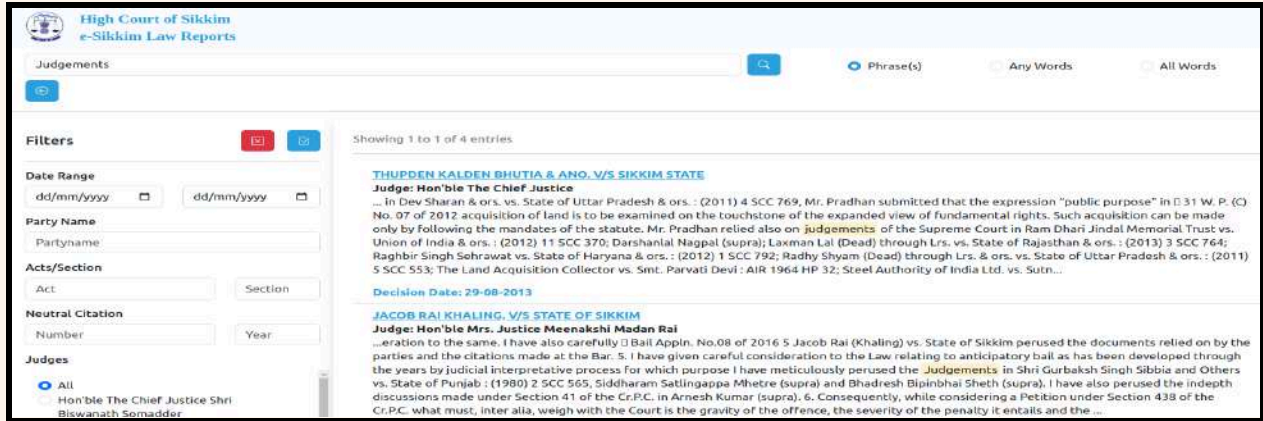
High Court of Sikkim
e-Sikkim Law Reports

Judgements

Phrase(s) Any Words All Words

Filters

Date Range
dd/mm/yyyy dd/mm/yyyy
Party Name
Partyname
Acts/Section
Act Section
Neutral Citation
Number Year
Judges
All
Hon'ble The Chief Justice Shri Biswanath Somadder

Showing 1 to 1 of 4 entries

THUPDEN KALDEN BHUTIA & ANO. V/S SIKKIM STATE
Judge: Hon'ble The Chief Justice
... in Dev Sharan & ors. vs. State of Uttar Pradesh & ors. : (2011) 4 SCC 769, Mr. Pradhan submitted that the expression "public purpose" in 31 W. P. (C) No. 07 of 2012 acquisition of land is to be examined on the touchstone of the expanded view of fundamental rights. Such acquisition can be made only by following the mandates of the statute. Mr. Pradhan relied also on judgements of the Supreme Court in Ram Dhari Jindal Memorial Trust vs. Union of India & ors. : (2012) 11 SCC 370; Darshanlal Nagpal (supra); Laxman Lal (Dead) through Lrs. vs. State of Rajasthan & ors. : (2013) 3 SCC 764; Raghbir Singh Sehrawat vs. State of Haryana & ors. : (2012) 1 SCC 792; Radhy Shyam (Dead) through Lrs. & ors. vs. State of Uttar Pradesh & ors. : (2011) 5 SCC 553; The Land Acquisition Collector vs. Smt. Parvati Devi : AIR 1964 HP 32; Steel Authority of India Ltd. vs. Sutn...
Decision Date: 29-08-2013

JACOB RAI KHALING. V/S STATE OF SIKKIM
Judge: Hon'ble Mrs. Justice Meenakshi Madan Rai
...eration to the same. I have also carefully Bail Appln. No.08 of 2016 5 Jacob Rai (Khaling) vs. State of Sikkim perused the documents relied on by the parties and the citations made at the Bar. 5. I have given careful consideration to the Law relating to anticipatory bail as has been developed through the years by judicial interpretative process for which purpose I have meticulously perused the Judgements in Shri Gurbaksh Singh Sibbia and Others vs. State of Punjab : (1980) 2 SCC 565, Siddharam Satlingappa Mhetre (supra) and Bhadresh Bipinbhai Sheth (supra). I have also perused the indepth discussions made under Section 41 of the Cr.P.C. in Arnesh Kumar (supra). 6. Consequently, while considering a Petition under Section 438 of the Cr.P.C. what must, inter alia, weigh with the Court is the gravity of the offence, the severity of the penalty it entails and the ...